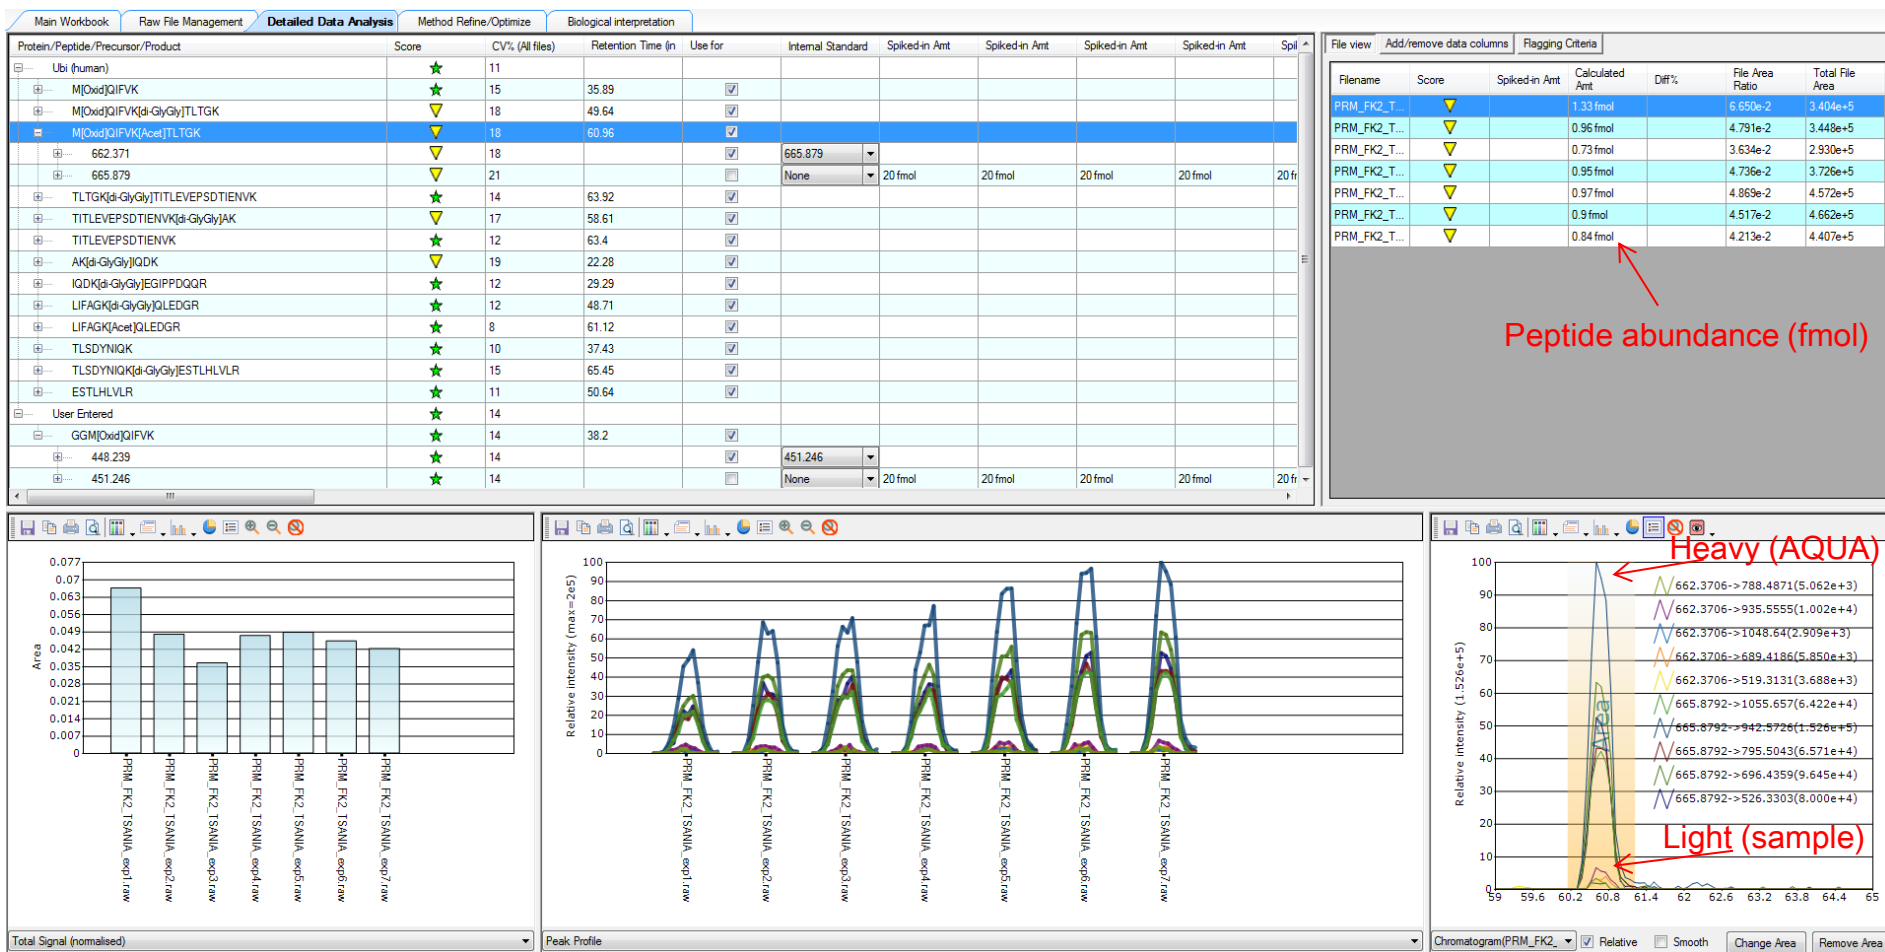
Main Workbook | Raw File Management | Detailed Data Analysis | Method Refine/Optimize | Biological interpretation

| Protein/Peptide/Precursor/Product | Score | CV% (All files) | Retention Time (in | Use for | Internal Standard | Spiked-in Amt | Spiked-in Amt | Spiked-in Amt | Spiked-in Amt | Spi |
|---|---|---|---|---|---|---|---|---|---|---|
| Ubi (human) | | 11 | | | | | | | | |
| M[Oxid]QIFVK | | 15 | 35.89 | | | | | | | |
| M[Oxid]QIFVK[di-GlyGly]TLTGK | | 18 | 49.64 | | | | | | | |
| M[Oxid]QIFVK[Acet]TLTGK | | 18 | 60.96 | | | | | | | |
| 662.371 | | 18 | | | 665.879 | | | | | |
| 665.879 | | 21 | | | None | 20 fmol | 20 fmol | 20 fmol | 20 fmol | 20 fr |
| TLTGK[di-GlyGly]TITLEVEPSDTIENVK | | 14 | 63.92 | | | | | | | |
| TITLEVEPSDTIENVK[di-GlyGly]AK | | 17 | 58.61 | | | | | | | |
| TITLEVEPSDTIENVK | | 12 | 63.4 | | | | | | | |
| AK[di-GlyGly]IQDK | | 19 | 22.28 | | | | | | | |
| IQDK[di-GlyGly]EGIPPDQQR | | 12 | 29.29 | | | | | | | |
| LIFAGK[di-GlyGly]QLEDGR | | 12 | 48.71 | | | | | | | |
| LIFAGK[Acet]QLEDGR | | 8 | 61.12 | | | | | | | |
| TLSDYNIQK | | 10 | 37.43 | | | | | | | |
| TLSDYNIQK[di-GlyGly]ESTLHLVLR | | 15 | 65.45 | | | | | | | |
| ESTLHLVLR | | 11 | 50.64 | | | | | | | |
| User Entered | | 14 | | | | | | | | |
| GGM[Oxid]QIFVK | | 14 | 38.2 | | | | | | | |
| 448.239 | | 14 | | | 451.246 | | | | | |
| 451.246 | | 14 | | | None | 20 fmol | 20 fmol | 20 fmol | 20 fmol | 20 fr |

File view | Add/remove data columns | Flagging Criteria

| Filename | Score | Spiked-in Amt | Calculated Amt | Diff% | File Area Ratio | Total File Area |
|---|---|---|---|---|---|---|
| PRM_FK2_T... | | | 1.33 fmol | | 6.650e-2 | 3.404e+5 |
| PRM_FK2_T... | | | 0.96 fmol | | 4.791e-2 | 3.448e+5 |
| PRM_FK2_T... | | | 0.73 fmol | | 3.634e-2 | 2.930e+5 |
| PRM_FK2_T... | | | 0.95 fmol | | 4.736e-2 | 3.726e+5 |
| PRM_FK2_T... | | | 0.97 fmol | | 4.869e-2 | 4.572e+5 |
| PRM_FK2_T... | | | 0.9 fmol | | 4.517e-2 | 4.662e+5 |
| PRM_FK2_T... | | | 0.84 fmol | | 4.213e-2 | 4.407e+5 |

Peptide abundance (fmol)

Area
0.077 0.07 0.063 0.056 0.049 0.042 0.035 0.028 0.021 0.014 0.007 0
PRM_FK2_TSANIA_exp1.raw PRM_FK2_TSANIA_exp2.raw PRM_FK2_TSANIA_exp3.raw PRM_FK2_TSANIA_exp4.raw PRM_FK2_TSANIA_exp5.raw PRM_FK2_TSANIA_exp6.raw PRM_FK2_TSANIA_exp7.raw
Total Signal (normalised)

Relative intensity (max=2e5)
100 90 80 70 60 50 40 30 20 10 0
PRM_FK2_TSANIA_exp1.raw PRM_FK2_TSANIA_exp2.raw PRM_FK2_TSANIA_exp3.raw PRM_FK2_TSANIA_exp4.raw PRM_FK2_TSANIA_exp5.raw PRM_FK2_TSANIA_exp6.raw PRM_FK2_TSANIA_exp7.raw
Peak Profile

Heavy (AQUA)
Relative intensity (1.526e+5)
100 90 80 70 60 50 40 30 20 10 0
662.3706->788.4871(5.062e+3)
662.3706->935.5555(1.002e+4)
662.3706->1048.64(2.909e+3)
662.3706->689.4186(5.850e+3)
662.3706->519.3131(3.688e+3)
665.8792->1055.657(6.422e+4)
665.8792->942.5726(1.526e+5)
665.8792->795.5043(6.571e+4)
665.8792->696.4359(9.645e+4)
665.8792->526.3303(8.000e+4)
Area
Light (sample)
59 59.6 60.2 60.8 61.4 62 62.6 63.2 63.8 64.4 65
Chromatogram(PRM_FK2_ | Relative | Smooth | Change Area | Remove Area